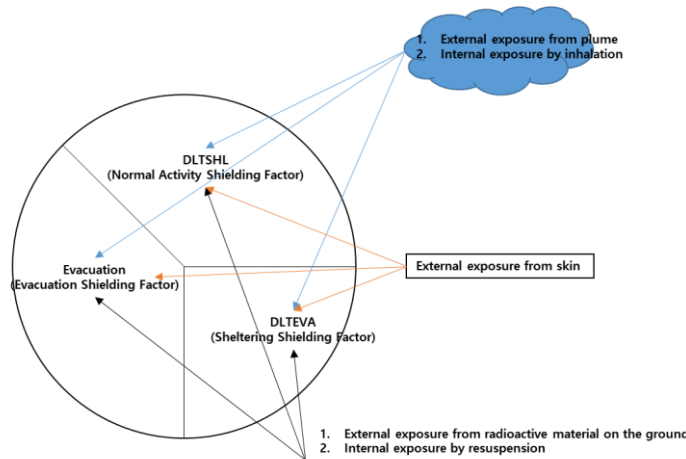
1. External exposure from plume
2. Internal exposure by inhalation

DLTSHL
(Normal Activity Shielding Factor)

Evacuation
(Evacuation Shielding Factor)

External exposure from skin

DLTEVA
(Sheltering Shielding Factor)

1. External exposure from radioactive material on the ground
2. Internal exposure by resuspension